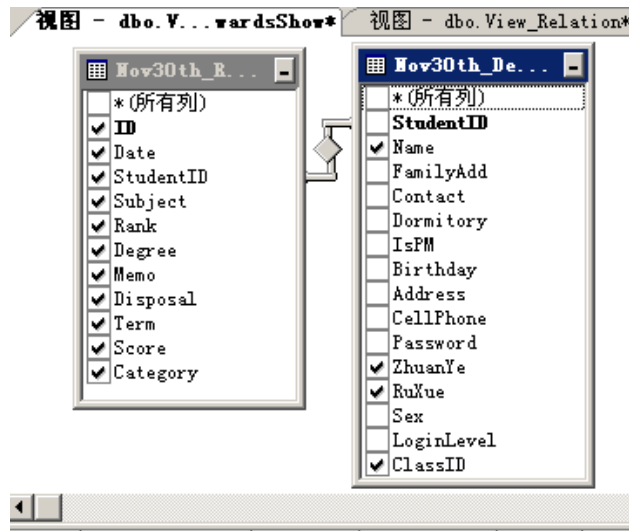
视图 - dbo.V...wardsShow*
视图 - dbo.View_Relation*

Nov30th_R...
*(所有列)
ID
Date
StudentID
Subject
Rank
Degree
Memo
Disposal
Term
Score
Category

Nov30th_De...
*(所有列)
StudentID
Name
FamilyAdd
Contact
Dormitory
IsPM
Birthday
Address
CellPhone
Password
ZhuanYe
RuXue
Sex
LoginLevel
ClassID